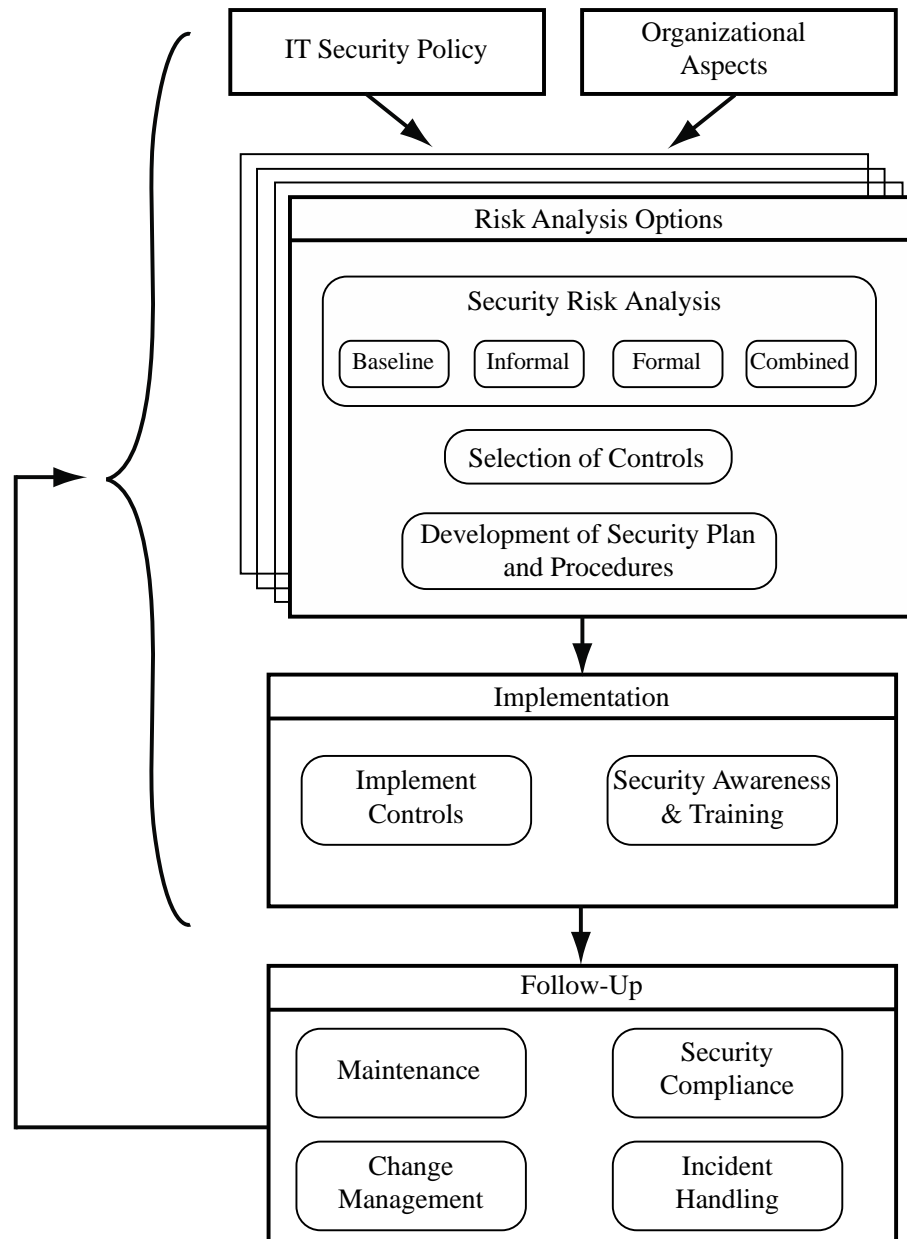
IT Security Policy

Organizational Aspects

Risk Analysis Options

Security Risk Analysis

Baseline

Informal

Formal

Combined

Selection of Controls

Development of Security Plan and Procedures

Implementation

Implement Controls

Security Awareness & Training

Follow-Up

Maintenance

Security Compliance

Change Management

Incident Handling